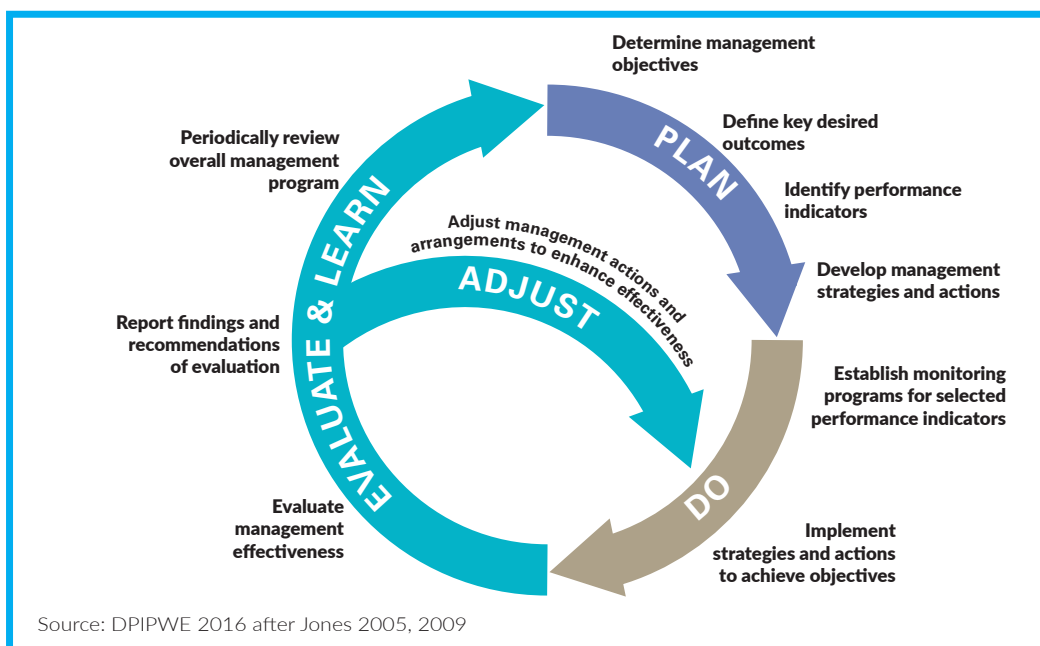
Determine management objectives

PLAN

Define key desired outcomes

Identify performance indicators

Develop management strategies and actions

Establish monitoring programs for selected performance indicators

DO

Implement strategies and actions to achieve objectives

Evaluate management effectiveness

EVALUATE & LEARN

Report findings and recommendations of evaluation

Periodically review overall management program

Adjust management actions and arrangements to enhance effectiveness

ADJUST

Source: DPIPWE 2016 after Jones 2005, 2009